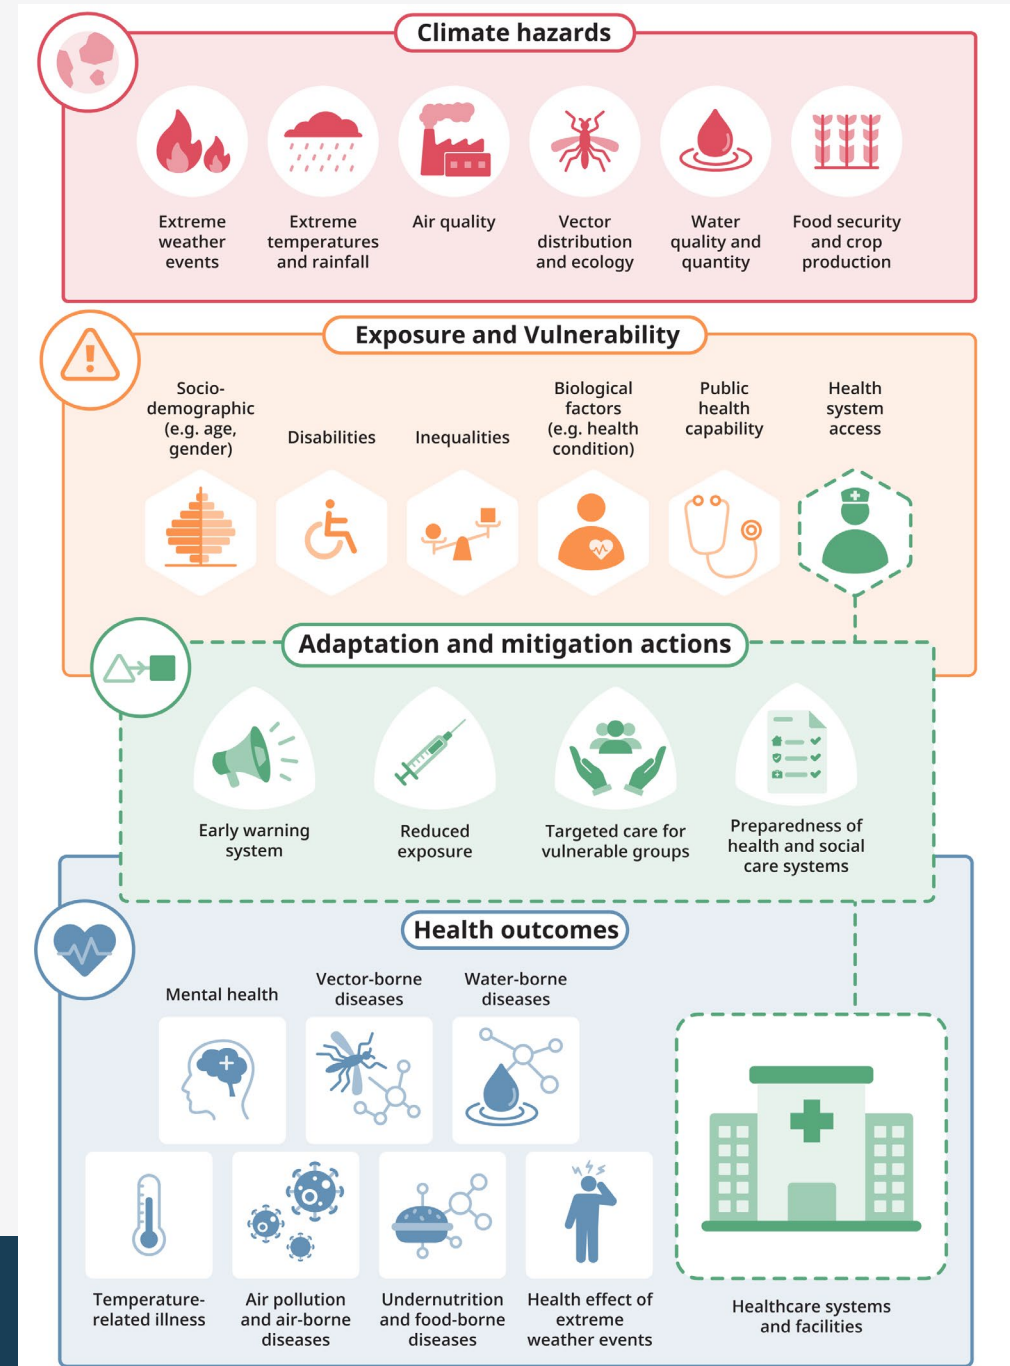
Climate hazards

Extreme weather events

Extreme temperatures and rainfall

Air quality

Vector distribution and ecology

Water quality and quantity

Food security and crop production

Exposure and Vulnerability

Socio-demographic (e.g. age, gender)

Disabilities

Inequalities

Biological factors (e.g. health condition)

Public health capability

Health system access

Adaptation and mitigation actions

Early warning system

Reduced exposure

Targeted care for vulnerable groups

Preparedness of health and social care systems

Health outcomes

Mental health

Vector-borne diseases

Water-borne diseases

Temperature-related illness

Air pollution and air-borne diseases

Undernutrition and food-borne diseases

Health effect of extreme weather events

Healthcare systems and facilities